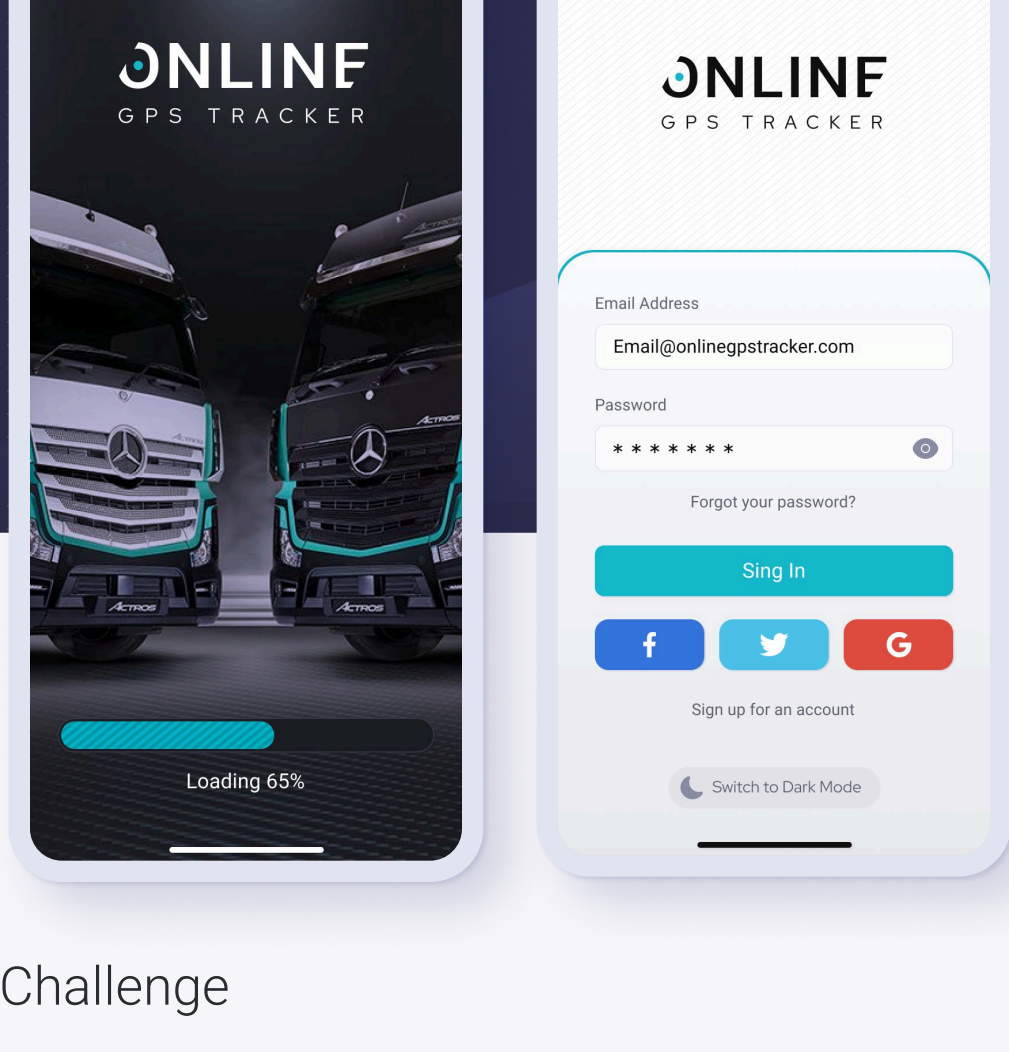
ONLINE
GPS TRACKER

ACTROS
ACTROS
ACTROS
ACTROS

Loading 65%

ONLINE
GPS TRACKER

Email Address
Email@onlinegpstracker.com

Password
* * * * * * *

Forgot your password?

Sing In

f

G

Sign up for an account

Switch to Dark Mode

Challenge